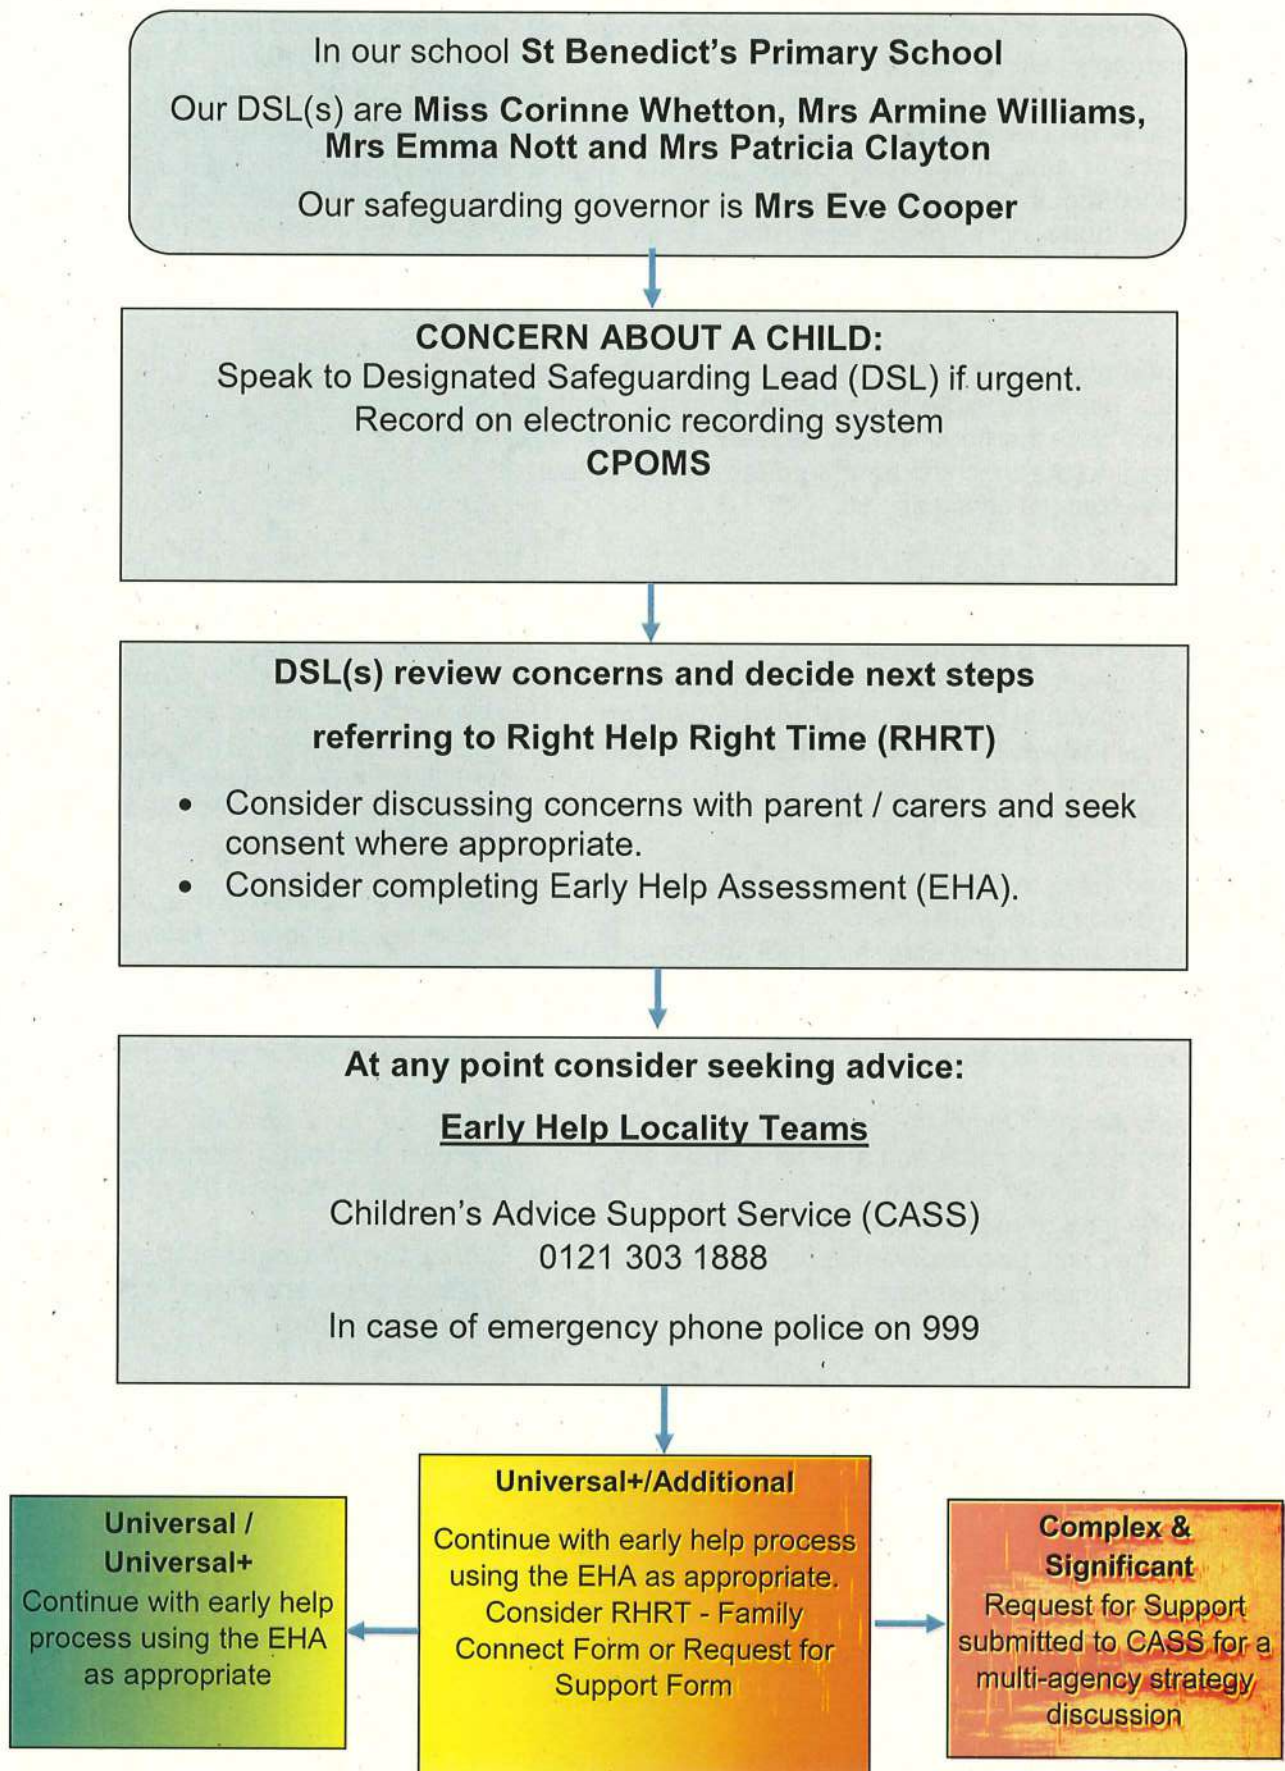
In our school **St Benedict's Primary School**

Our DSL(s) are **Miss Corinne Whetton, Mrs Armine Williams, Mrs Emma Nott and Mrs Patricia Clayton**

Our safeguarding governor is **Mrs Eve Cooper**

**CONCERN ABOUT A CHILD:**
Speak to Designated Safeguarding Lead (DSL) if urgent.
Record on electronic recording system
**CPOMS**

**DSL(s) review concerns and decide next steps**

**referring to Right Help Right Time (RHRT)**

- Consider discussing concerns with parent / carers and seek consent where appropriate.
- Consider completing Early Help Assessment (EHA).

**At any point consider seeking advice:**

**Early Help Locality Teams**

Children's Advice Support Service (CASS)
0121 303 1888

In case of emergency phone police on 999

**Universal / Universal+**
Continue with early help process using the EHA as appropriate

**Universal+/Additional**
Continue with early help process using the EHA as appropriate. Consider RHRT - Family Connect Form or Request for Support Form

**Complex & Significant**
Request for Support submitted to CASS for a multi-agency strategy discussion